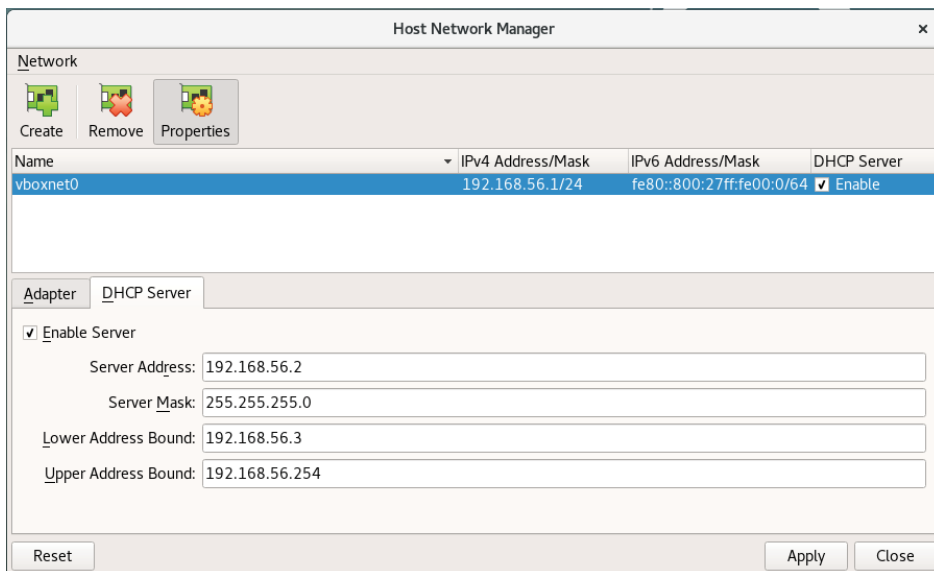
Host Network Manager ×

Network

Create Remove Properties

| Name | IPv4 Address/Mask | IPv6 Address/Mask | DHCP Server |
|---|---|---|---|
| vboxnet0 | 192.168.56.1/24 | fe80::800:27ff:fe00:0/64 | ✔ Enable |

Adapter DHCP Server

✔ Enable Server

Server Address: 192.168.56.2

Server Mask: 255.255.255.0

Lower Address Bound: 192.168.56.3

Upper Address Bound: 192.168.56.254

Reset Apply Close